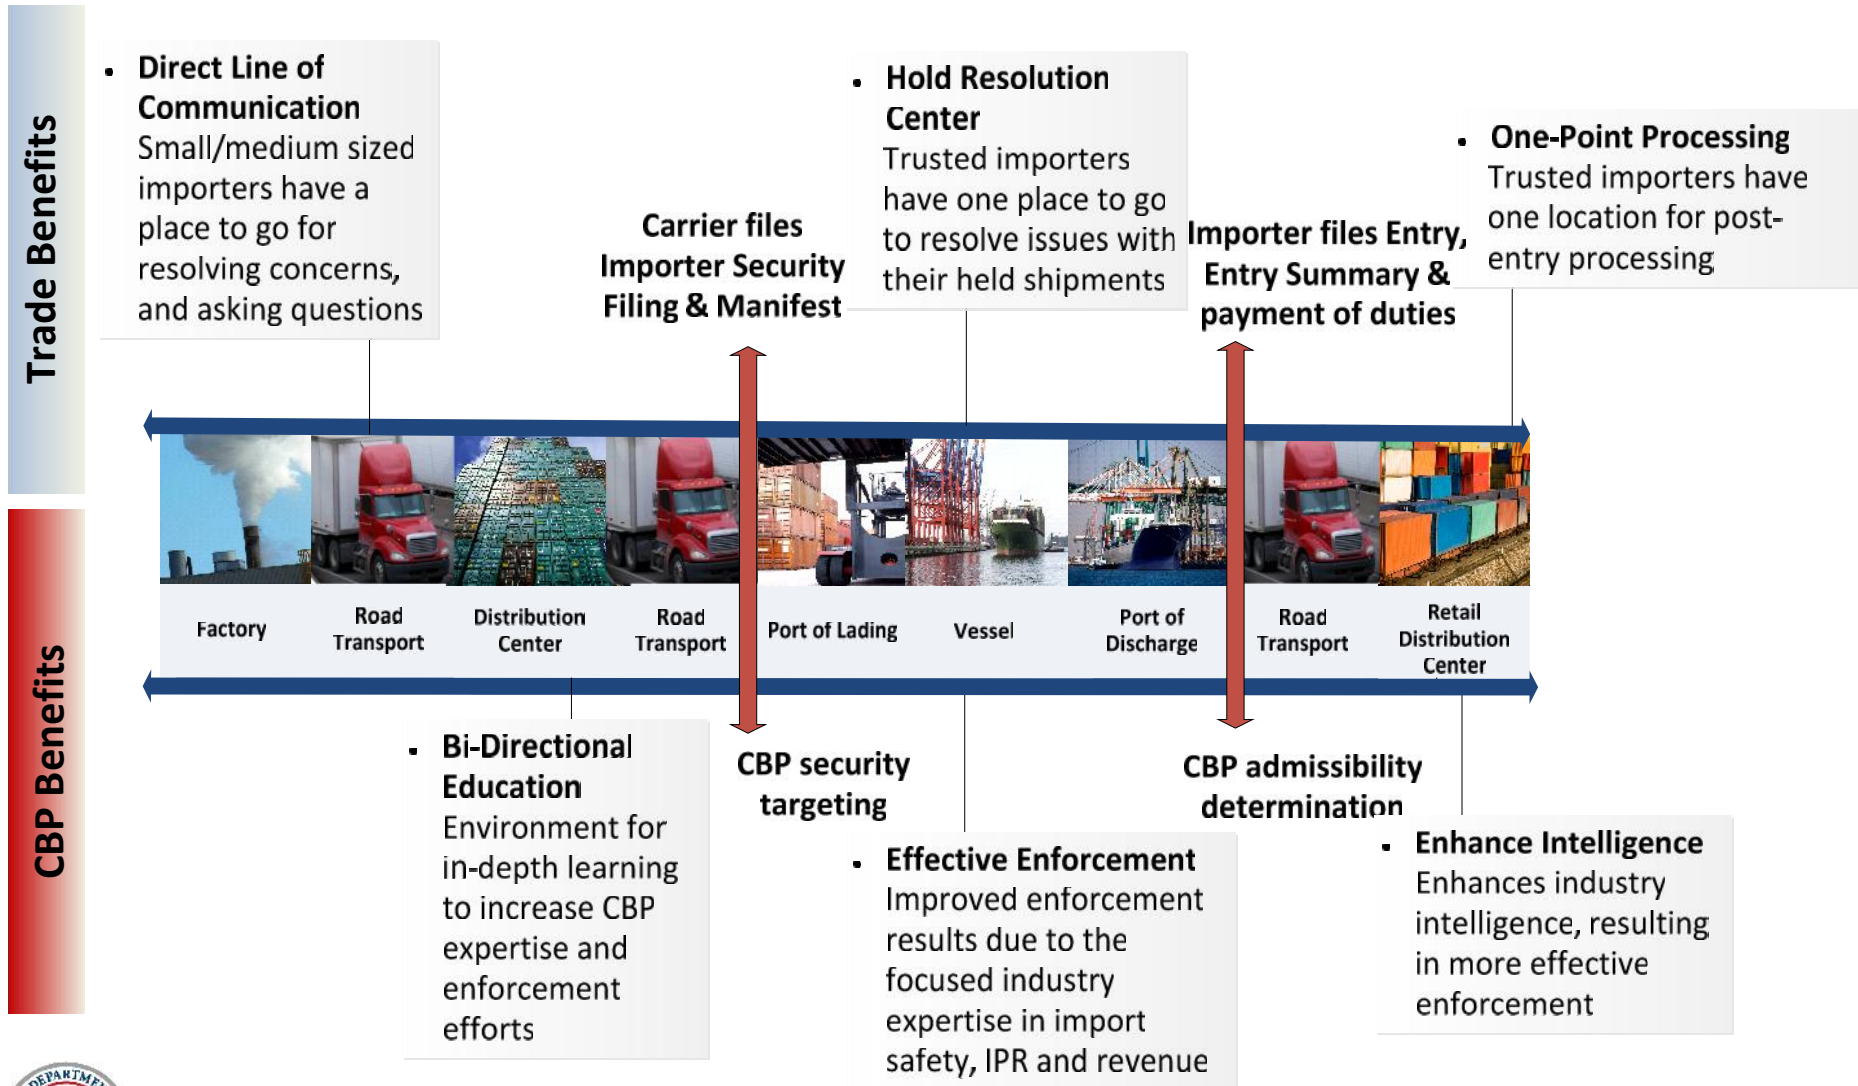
Trade Benefits

- Direct Line of Communication
Small/medium sized importers have a place to go for resolving concerns, and asking questions

Carrier files Importer Security Filing & Manifest

- Hold Resolution Center
Trusted importers have one place to go to resolve issues with their held shipments

Importer files Entry, Entry Summary & payment of duties

- One-Point Processing
Trusted importers have one location for post-entry processing

Factory

Road Transport

Distribution Center

Road Transport

Port of Lading

Vessel

Port of Discharge

Road Transport

Retail Distribution Center

CBP Benefits

- Bi-Directional Education
Environment for in-depth learning to increase CBP expertise and enforcement efforts

CBP security targeting

- Effective Enforcement
Improved enforcement results due to the focused industry expertise in import safety, IPR and revenue

CBP admissibility determination

- Enhance Intelligence
Enhances industry intelligence, resulting in more effective enforcement

DEPARTME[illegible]